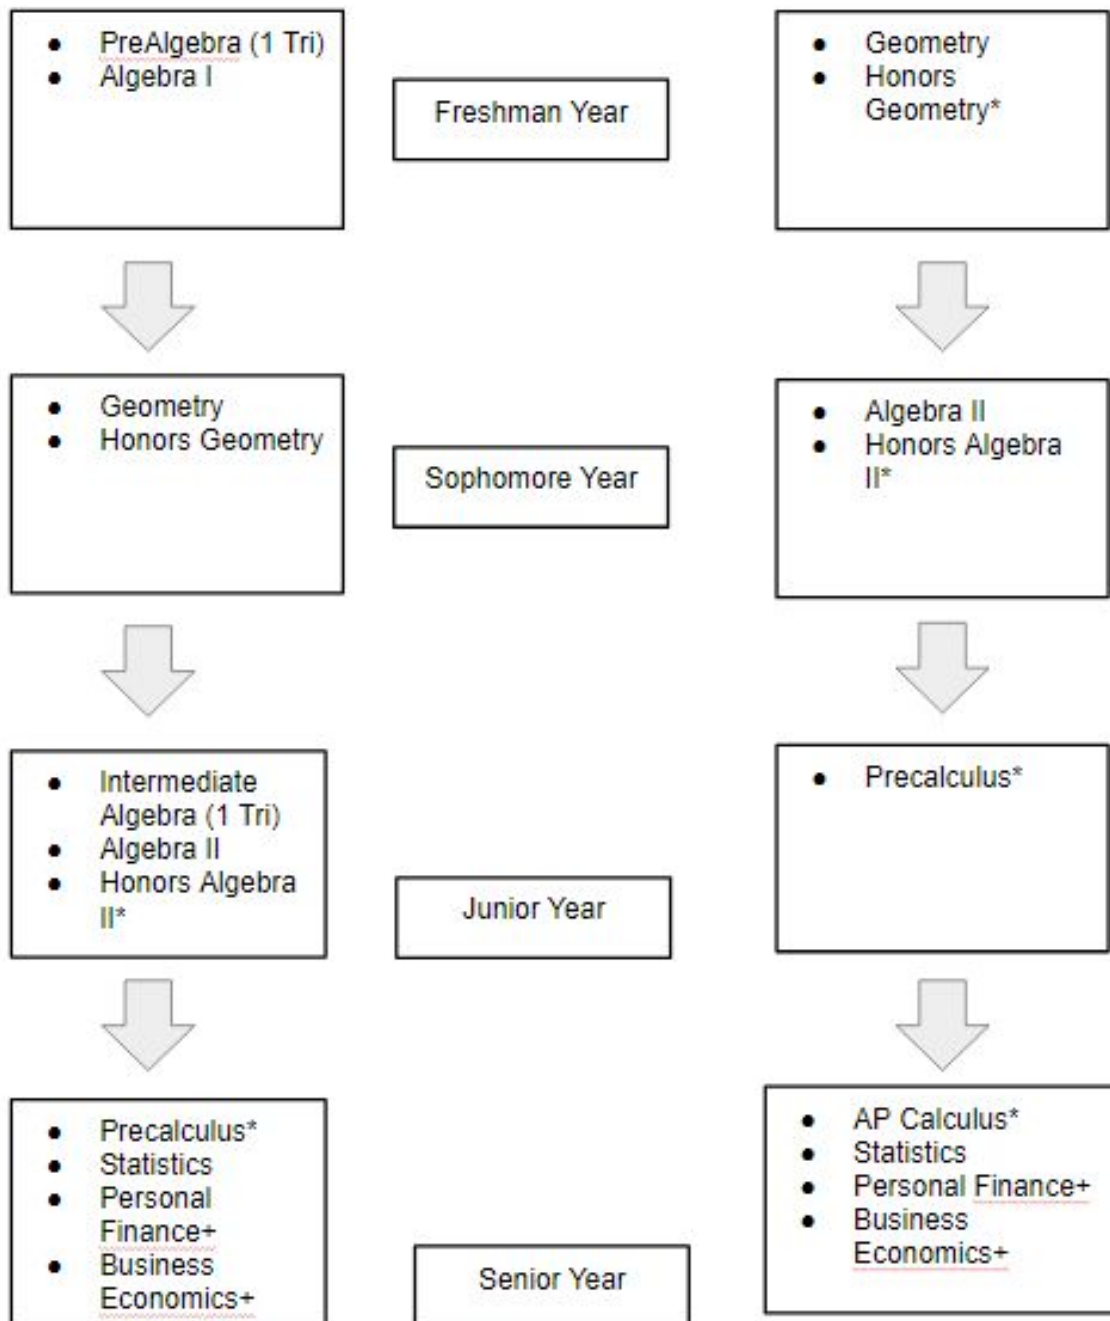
- PreAlgebra (1 Tri)
- Algebra I

Freshman Year

- Geometry
- Honors Geometry*

- Geometry
- Honors Geometry

Sophomore Year

- Algebra II
- Honors Algebra II*

- Intermediate Algebra (1 Tri)
- Algebra II
- Honors Algebra II*

Junior Year

- Precalculus*

- Precalculus*
- Statistics
- Personal Finance+
- Business Economics+

Senior Year

- AP Calculus*
- Statistics
- Personal Finance+
- Business Economics+